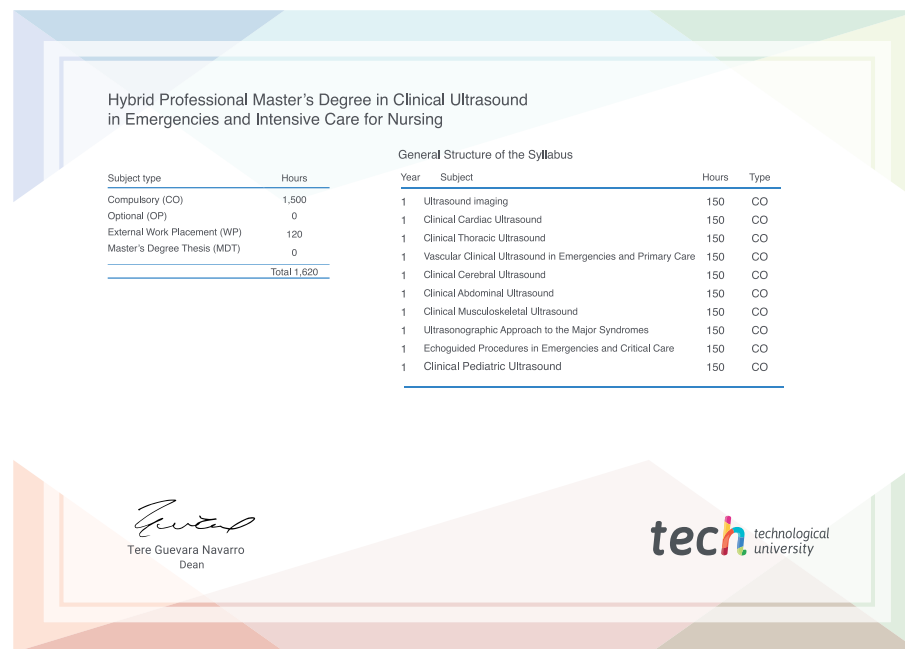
Hybrid Professional Master's Degree in Clinical Ultrasound in Emergencies and Intensive Care for Nursing

| Subject type | Hours |
|---|---|
| Compulsory (CO) | 1,500 |
| Optional (OP) | 0 |
| External Work Placement (WP) | 120 |
| Master's Degree Thesis (MDT) | 0 |
| | Total 1,620 |

General Structure of the Syllabus

| Year | Subject | Hours | Type |
|---|---|---|---|
| 1 | Ultrasound imaging | 150 | CO |
| 1 | Clinical Cardiac Ultrasound | 150 | CO |
| 1 | Clinical Thoracic Ultrasound | 150 | CO |
| 1 | Vascular Clinical Ultrasound in Emergencies and Primary Care | 150 | CO |
| 1 | Clinical Cerebral Ultrasound | 150 | CO |
| 1 | Clinical Abdominal Ultrasound | 150 | CO |
| 1 | Clinical Musculoskeletal Ultrasound | 150 | CO |
| 1 | Ultrasonographic Approach to the Major Syndromes | 150 | CO |
| 1 | Echoguided Procedures in Emergencies and Critical Care | 150 | CO |
| 1 | Clinical Pediatric Ultrasound | 150 | CO |

Tere Guevara Navarro
Dean

tech technological university